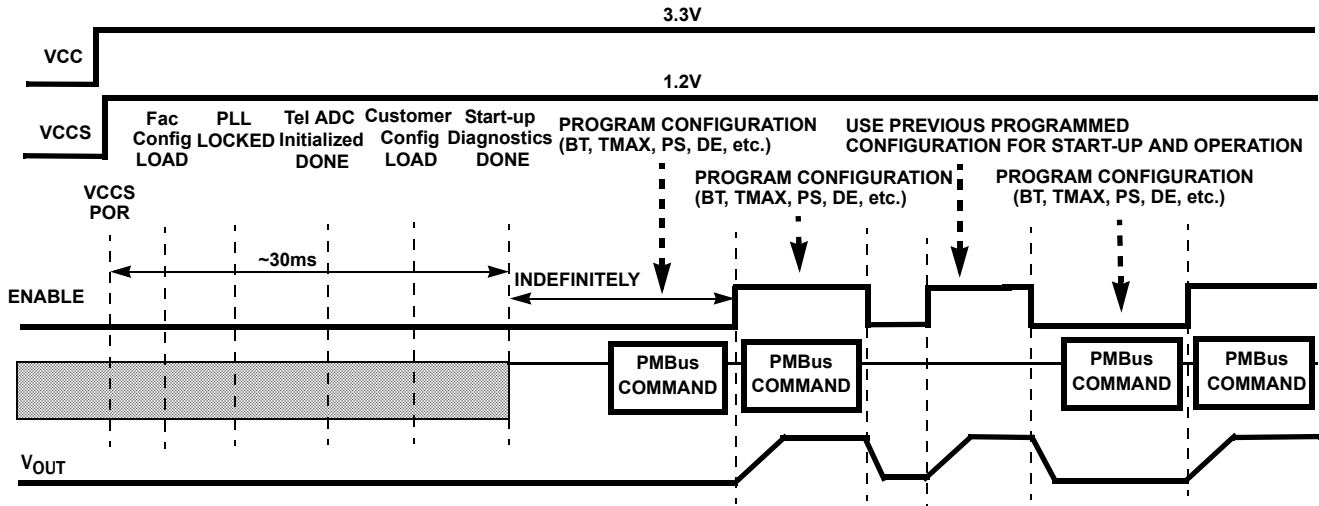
3.3V

VCC

1.2V

VCCS

Fac Config LOAD

PLL LOCKED

Tel ADC Initialized DONE

Customer Config LOAD

Start-up Diagnostics DONE

PROGRAM CONFIGURATION (BT, TMAX, PS, DE, etc.)

USE PREVIOUS PROGRAMMED CONFIGURATION FOR START-UP AND OPERATION

PROGRAM CONFIGURATION (BT, TMAX, PS, DE, etc.)

PROGRAM CONFIGURATION (BT, TMAX, PS, DE, etc.)

VCCS POR

~30ms

INDEFINITELY

ENABLE

PMBus COMMAND

PMBus COMMAND

PMBus COMMAND

PMBus COMMAND

$V_{OUT}$